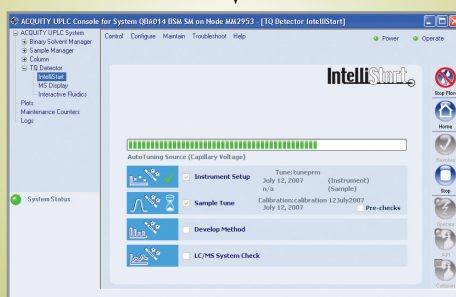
ACQUITY UPLC Console for System QBA014 BSM SM on Node MM2953 - [TQ Detector IntelliStart]

ACQUITY UPLC System
Binary Solvent Manager
Sample Manager
Column
TQ Detector
IntelliStart
MS Display
Interactive Fluidics
Plots
Maintenance Counters
Logs

System Status

Control Configure Maintain Troubleshoot Help

Power Operate

IntelliStart

AutoTuning Source (Capillary Voltage)

Instrument Setup
Tune:tuneprm
July 12, 2007 (Instrument)
n/a (Sample)

Sample Tune
Calibration:calibration 12July2007
July 12, 2007
Pre-checks

Develop Method

LC/MS System Check

Stop Flow
Home
Resolve
Stop
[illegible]
API
Calibrate